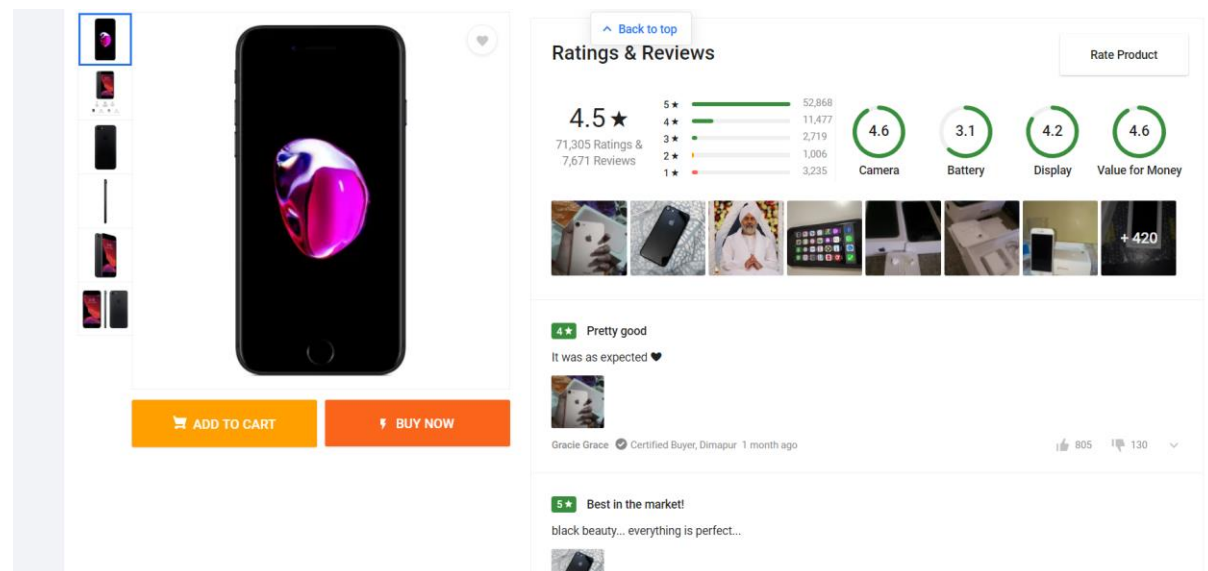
ADD TO CART

BUY NOW

Back to top

Ratings & Reviews

Rate Product

4.5★

71,305 Ratings & 7,671 Reviews

| | |
|---|---|
| 5★ | 52,868 |
| 4★ | 11,477 |
| 3★ | 2,719 |
| 2★ | 1,006 |
| 1★ | 3,235 |

4.6 Camera

3.1 Battery

4.2 Display

4.6 Value for Money

+ 420

4★ Pretty good

It was as expected ❤

Gracie Grace Certified Buyer, Dimapur 1 month ago

805 130

5★ Best in the market!

black beauty... everything is perfect...